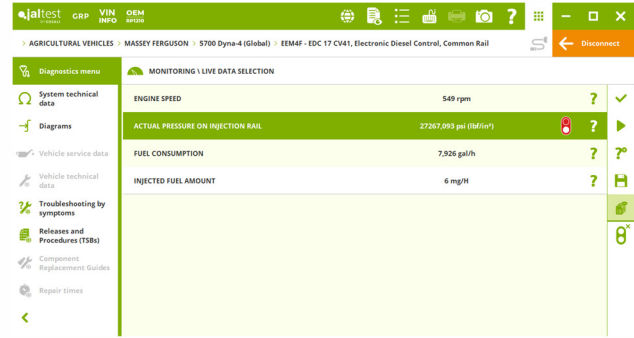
Jaltest GRP VIN INFO OEM RP1210

> AGRICULTURAL VEHICLES > MASSEY FERGUSON > 5700 Dyna-4 (Global) > EEM4F - EDC 17 CV41, Electronic Diesel Control, Common Rail

Disconnect

Diagnostics menu

System technical data

Diagrams

Vehicle service data

Vehicle technical data

Troubleshooting by symptoms

Releases and Procedures (TSBs)

Component Replacement Guides

Repair times

MONITORING \ LIVE DATA SELECTION

| | | |
|---|---|---|
| ENGINE SPEED | 549 rpm | ? |
| ACTUAL PRESSURE ON INJECTION RAIL | 27267,093 psi (lbf/in²) | ? |
| FUEL CONSUMPTION | 7,926 gal/h | ? |
| INJECTED FUEL AMOUNT | 6 mg/H | ? |